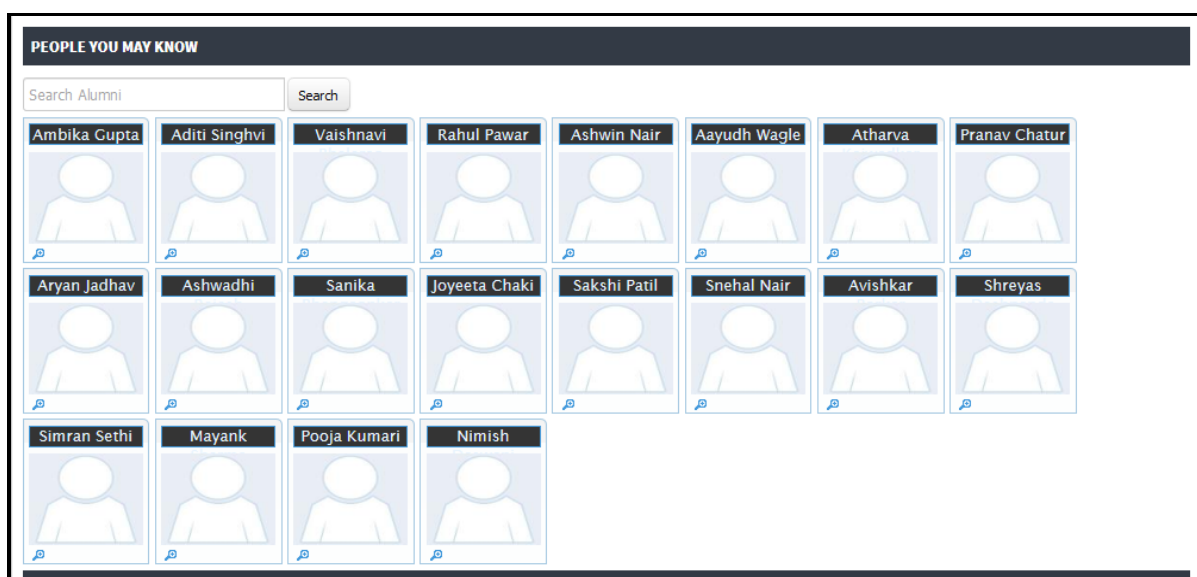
PEOPLE YOU MAY KNOW

Search Alumni

Search

Ambika Gupta

Aditi Singhvi

Vaishnavi

Rahul Pawar

Ashwin Nair

Aayudh Wagle

Atharva

Pranav Chatur

Aryan Jadhav

Ashwadhi

Sanika

Joyeeta Chaki

Sakshi Patil

Snehal Nair

Avishkar

Shreyas

Simran Sethi

Mayank

Pooja Kumari

Nimish